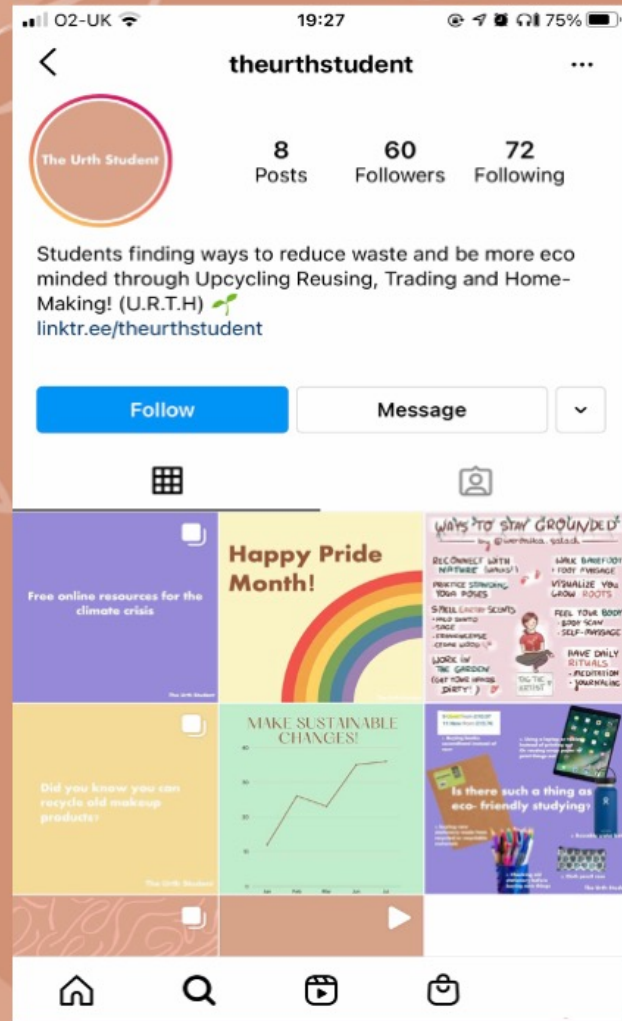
O2-UK 19:27 75%

theurthstudent

The Urth Student

8 Posts
60 Followers
72 Following

Students finding ways to reduce waste and be more eco minded through Upcycling Reusing, Trading and Home-Making! (U.R.T.H) 🌱
linktr.ee/theurthstudent

Follow
Message

Free online resources for the climate crisis
The Urth Student

Happy Pride Month!

WAYS TO STAY GROUNDED
by @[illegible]
RECONNECT WITH NATURE (WALKS!)
PRACTICE STANDING YOGA POSES
SMELL EARTHY SCENTS
- PALO SANTO
- SAGE
- FRANKINCENSE
- CEDAR WOOD
WORK IN THE GARDEN (GET YOUR HANDS DIRTY!)
WALK BAREFOOT
- FOOT MASSAGE
VISUALIZE YOU GROW ROOTS
FEEL YOUR BODY
- BODY SCAN
- SELF-MASSAGE
HAVE DAILY RITUALS
- MEDITATION
- JOURNALING
BIG TIC ARTIST

Did you know you can recycle old makeup products?
The Urth Student

MAKE SUSTAINABLE CHANGES!
40
30
20
10
0

Is there such a thing as eco- friendly studying?
The Urth Student